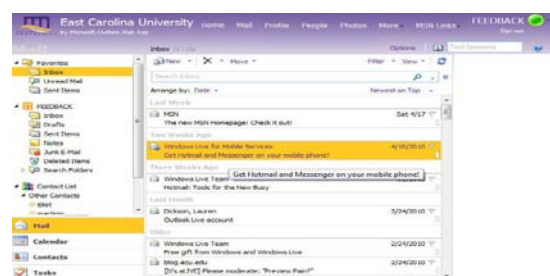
East Carolina University Home Mail Profile People Photos More MSN Links FEEDBACK
by Microsoft Outlook Web App
Sign out

Favorites
Inbox
Unread Mail
Sent Items

FEEDBACK
Inbox
Drafts
Sent Items
Notes
Junk E-Mail
Deleted Items
Search Folders

Contact List
Other Contacts

Mail
Calendar
Contacts
Tasks

Inbox
Options
Find Someone
New Move
Filter View
Search Inbox
Arrange by: Date Newest on Top

Last Week
MSN Sat 4/17
The New MSN Homepage: Check it out!

Two Weeks Ago
Windows Live for Mobile Services 4/10/2010
Get Hotmail and Messenger on your mobile phone!

Three Weeks Ago
Windows Live Team
Hotmail: Tools for the New Busy
Get Hotmail and Messenger on your mobile phone!

Last Month
Dickson, Lauren 3/24/2010
Outlook Live account

Older
Windows Live Team 2/24/2010
Free gift from Windows and Windows Live
blog.ecu.edu 2/24/2010
[It's eLIVE] Please moderate: "Preview Pain?"